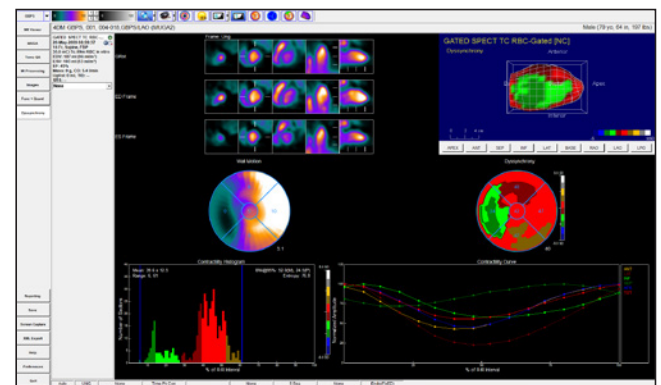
GBPS

4DM GBPS, 007, 004-010, GBPS/LAD (MUGA2)

Male (79 yr, 64 in, 197 lbs)

GATED SPECT TC RBC-Gated [NC]

Dyssynchrony

Anterior

Apex

Inferior

ANT

Wall Motion

Dyssynchrony

Contractility Histogram

Contractility Curve

Number of Sections

% of R-R Interval

Reporting

Save

Quit

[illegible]